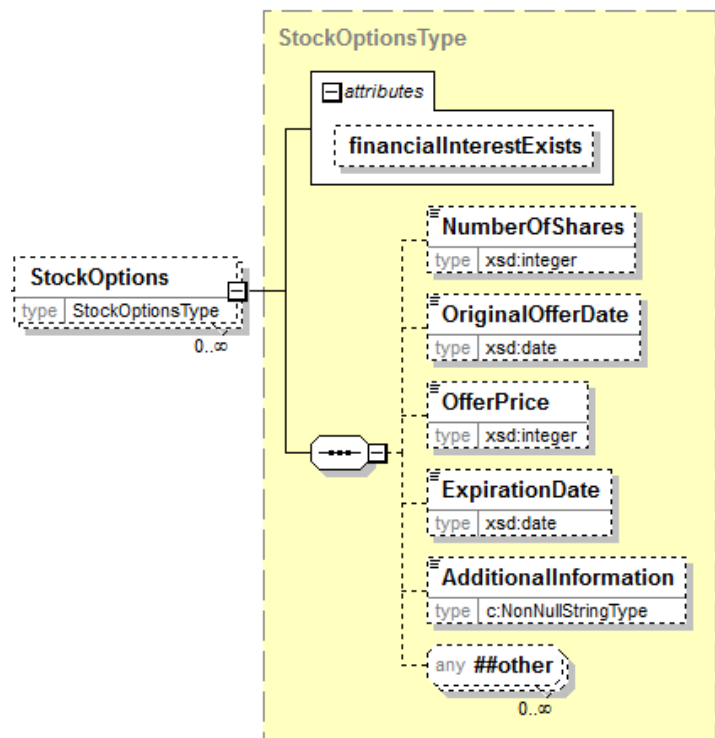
StockOptionsType

attributes

financialInterestExists

StockOptions
type StockOptionsType
0..∞

NumberOfShares
type xsd:integer

OriginalOfferDate
type xsd:date

OfferPrice
type xsd:integer

ExpirationDate
type xsd:date

AdditionalInformation
type c:NonNullStringType

any ##other
0..∞